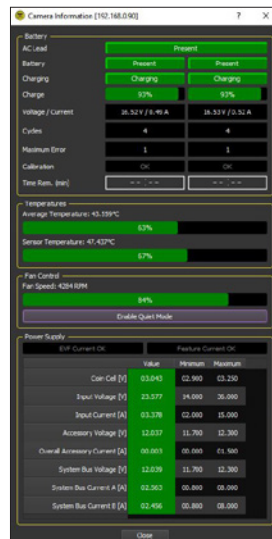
Camera Information [192.168.0.90]

?

Battery

AC Lead

Present

Battery

Present

Present

Charging

Charging

Charging

Charge

93%

93%

Voltage / Current

16.52 V / 0.49 A

16.53 V / 0.52 A

Cycles

4

4

Maximum Error

1

1

Calibration

OK

OK

Time Rem. (min)

-- : --

-- : --

Temperatures

Average Temperature: 43.359°C

63%

Sensor Temperature: 47.437°C

67%

Fan Control

Fan Speed: 4284 RPM

84%

Enable Quiet Mode

Power Supply

EVF Current OK

Feature Current OK

| | Value | Minimum | Maximum |
|---|---|---|---|
| Coin Cell [V] | 03.043 | 02.900 | 03.250 |
| Input Voltage [V] | 23.577 | 14.000 | 36.000 |
| Input Current [A] | 03.378 | 02.000 | 15.000 |
| Accessory Voltage [V] | 12.037 | 11.700 | 12.300 |
| Overall Accessory Current [A] | 00.003 | 00.000 | 01.500 |
| System Bus Voltage [V] | 12.039 | 11.700 | 12.300 |
| System Bus Current A [A] | 02.563 | 00.000 | 08.000 |
| System Bus Current B [A] | 02.456 | 00.000 | 08.000 |

Close